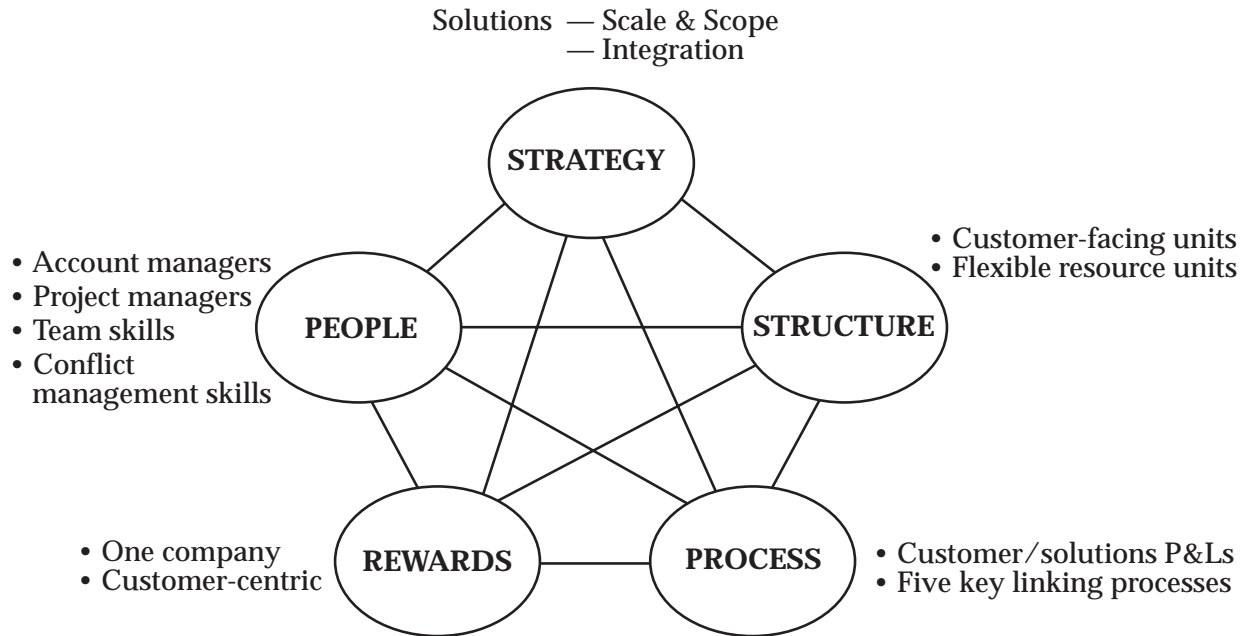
Solutions — Scale & Scope
— Integration

STRATEGY

• Account managers
• Project managers
• Team skills
• Conflict management skills

PEOPLE

• Customer-facing units
• Flexible resource units

STRUCTURE

• One company
• Customer-centric

REWARDS

PROCESS

• Customer/solutions P&Ls
• Five key linking processes